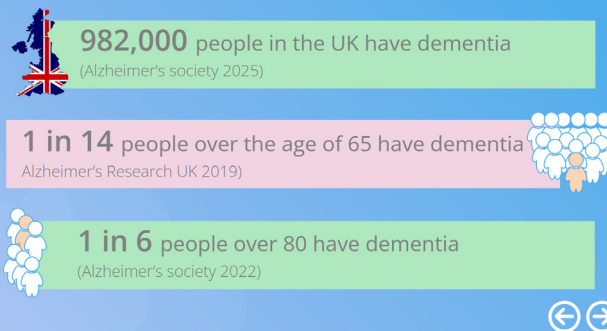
982,000 people in the UK have dementia
(Alzheimer's society 2025)

1 in 14 people over the age of 65 have dementia
Alzheimer's Research UK 2019)

1 in 6 people over 80 have dementia
(Alzheimer's society 2022)